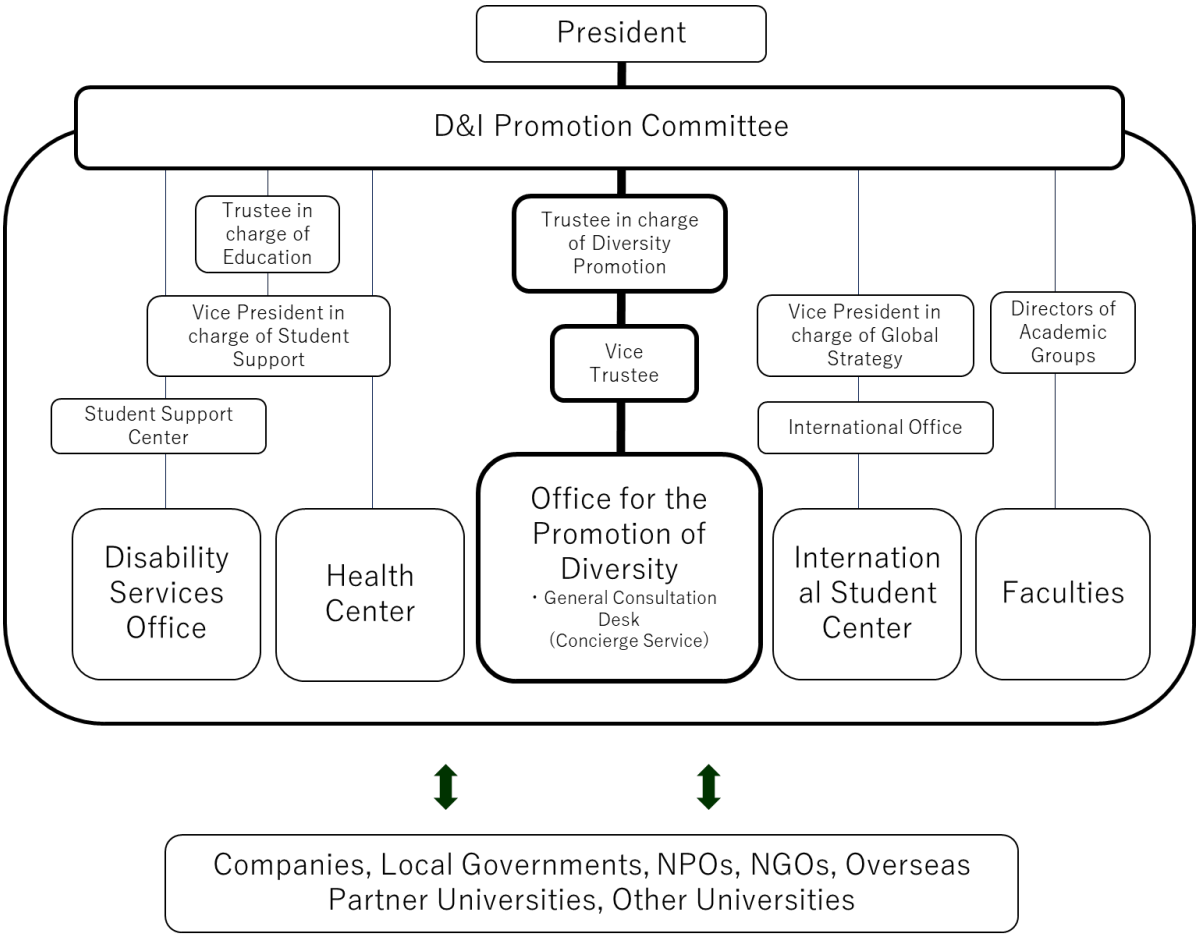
President

D&I Promotion Committee

Trustee in charge of Education

Vice President in charge of Student Support

Student Support Center

Disability Services Office

Health Center

Trustee in charge of Diversity Promotion

Vice Trustee

Office for the Promotion of Diversity
・General Consultation Desk (Concierge Service)

Vice President in charge of Global Strategy

International Office

International Student Center

Directors of Academic Groups

Faculties

Companies, Local Governments, NPOs, NGOs, Overseas Partner Universities, Other Universities